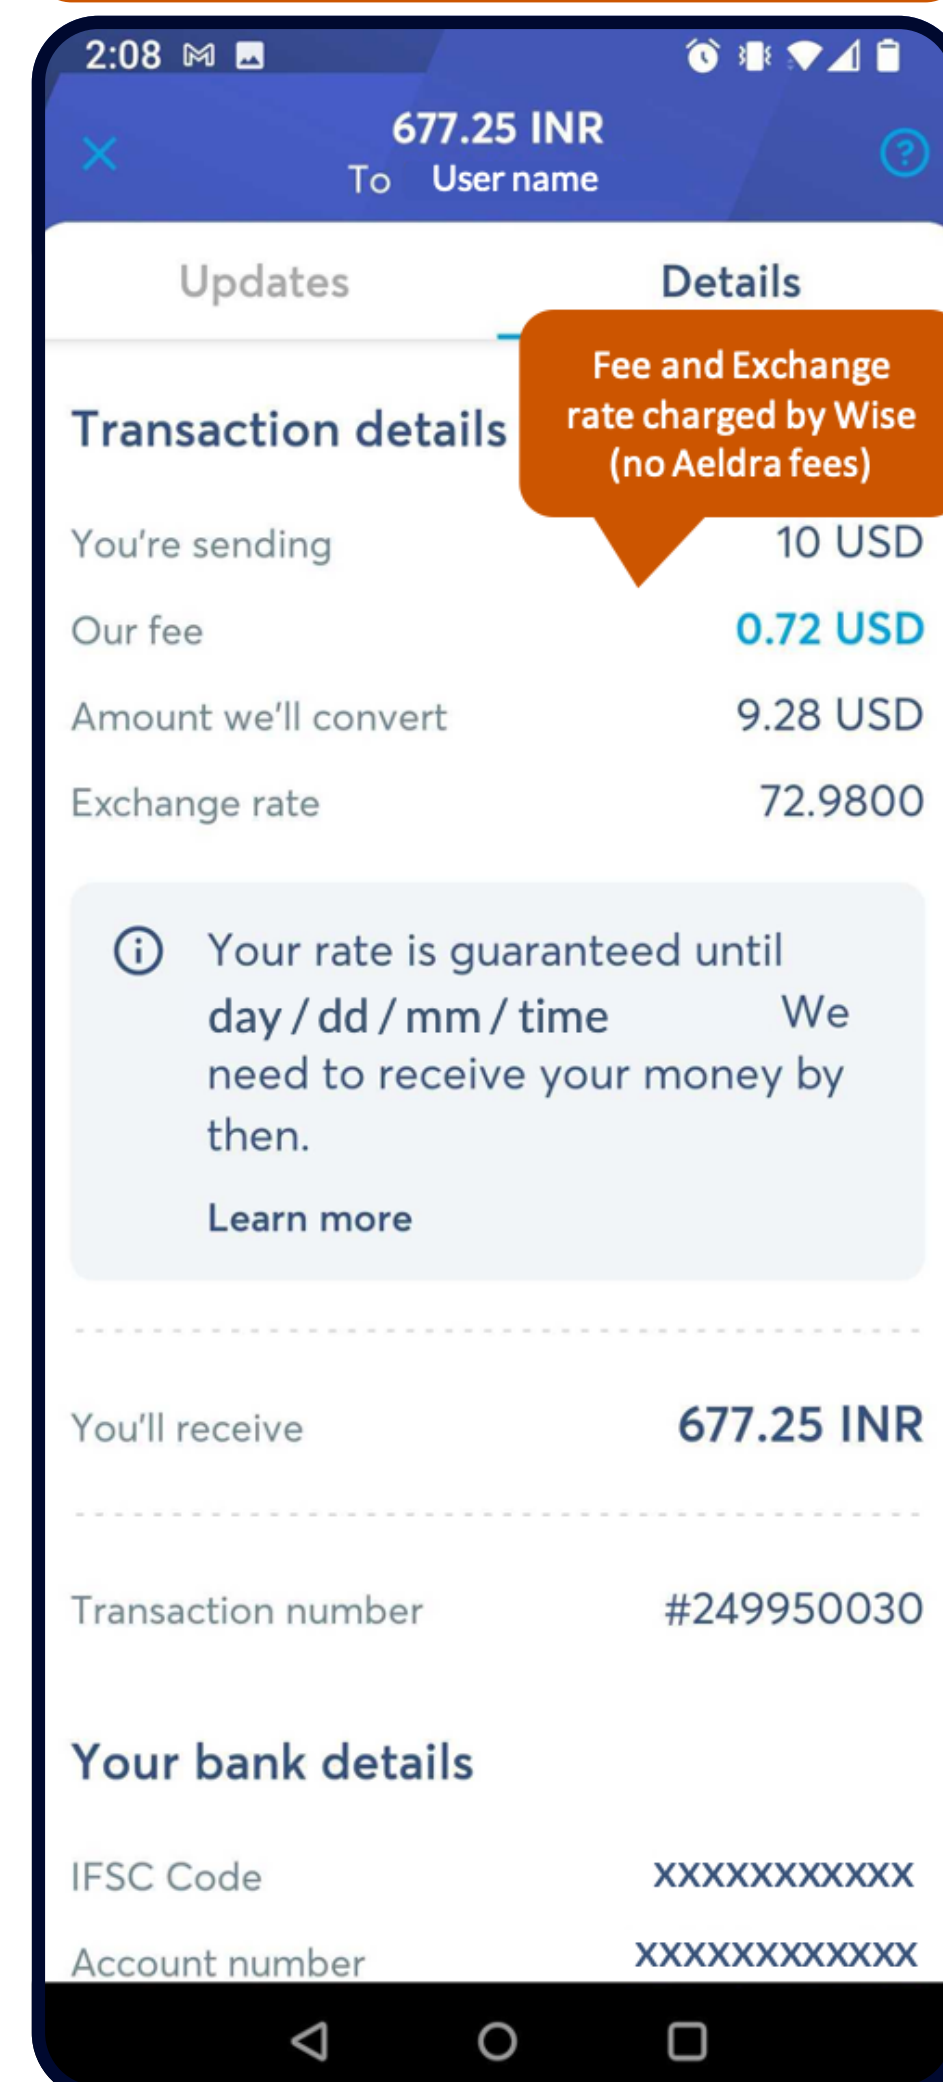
2:08

677.25 INR
To User name

Updates
Details

Fee and Exchange rate charged by Wise (no Aeldra fees)

Transaction details

You're sending
10 USD

Our fee
0.72 USD

Amount we'll convert
9.28 USD

Exchange rate
72.9800

Your rate is guaranteed until day / dd / mm / time We need to receive your money by then.

Learn more

You'll receive
677.25 INR

Transaction number
#249950030

Your bank details

IFSC Code
XXXXXXXXXXX

Account number
XXXXXXXXXXXX